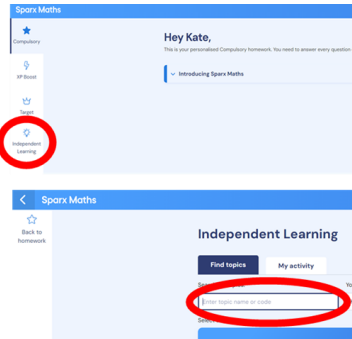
Sparx Maths

Compulsory

XP Boost

Target

Independent Learning

Hey Kate,

This is your personalised Compulsory homework. You need to answer every question

Introducing Sparx Maths

Sparx Maths

Back to homework

Independent Learning

Find topics

My activity

Enter topic name or code